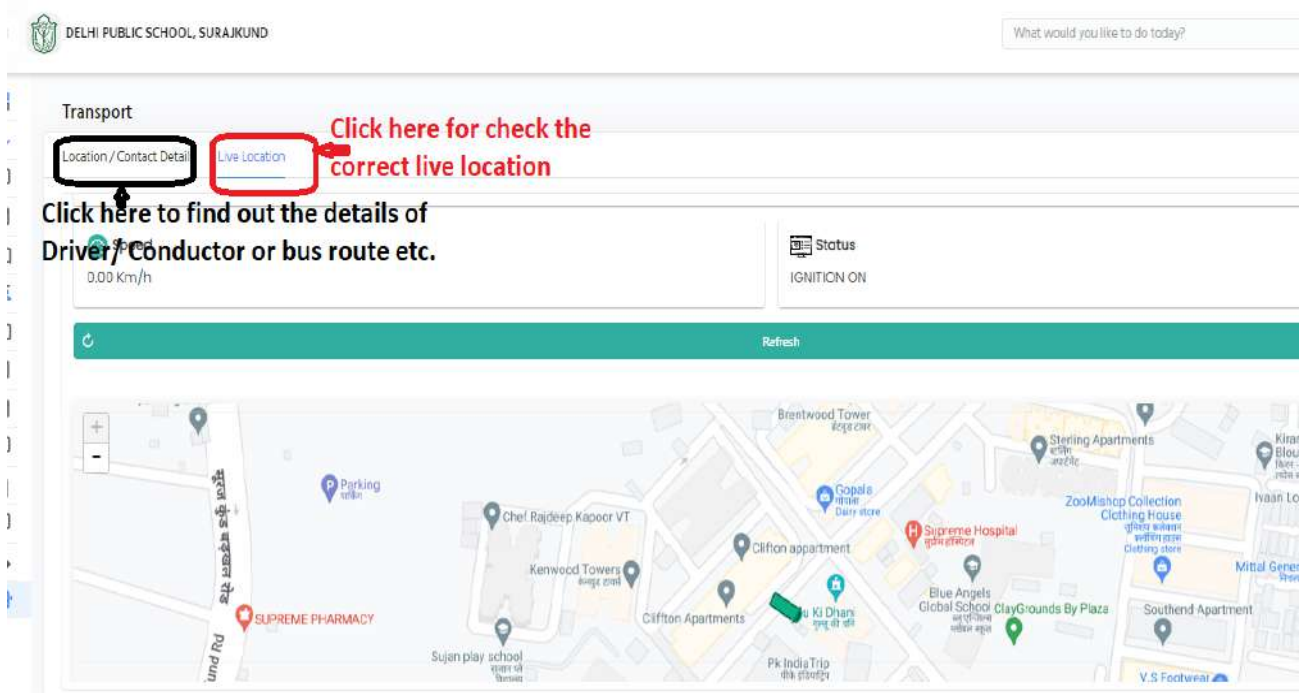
DELHI PUBLIC SCHOOL, SURAJKUND

What would you like to do today?

Transport

Location / Contact Detail

Live Location

Click here for check the correct live location

Click here to find out the details of Driver/ Conductor or bus route etc.

Speed

0.00 Km/h

Status

IGNITION ON

Refresh

+

-

Brentwood Tower

Sterling Apartments

Parking

Gopals Dairy store

ZooMishop Collection Clothing House

Chef Rajdeep Kapoor VT

Supreme Hospital

Clifton appartment

Kenwood Towers

Clifton Apartments

u Ki Dhani

Blue Angels Global School

ClayGrounds By Plaza

Southend Apartment

Mittal Gene

SUPREME PHARMACY

Sujan play school

Pk India Trip

V.S Footwear

Ivaan Lo

Rd